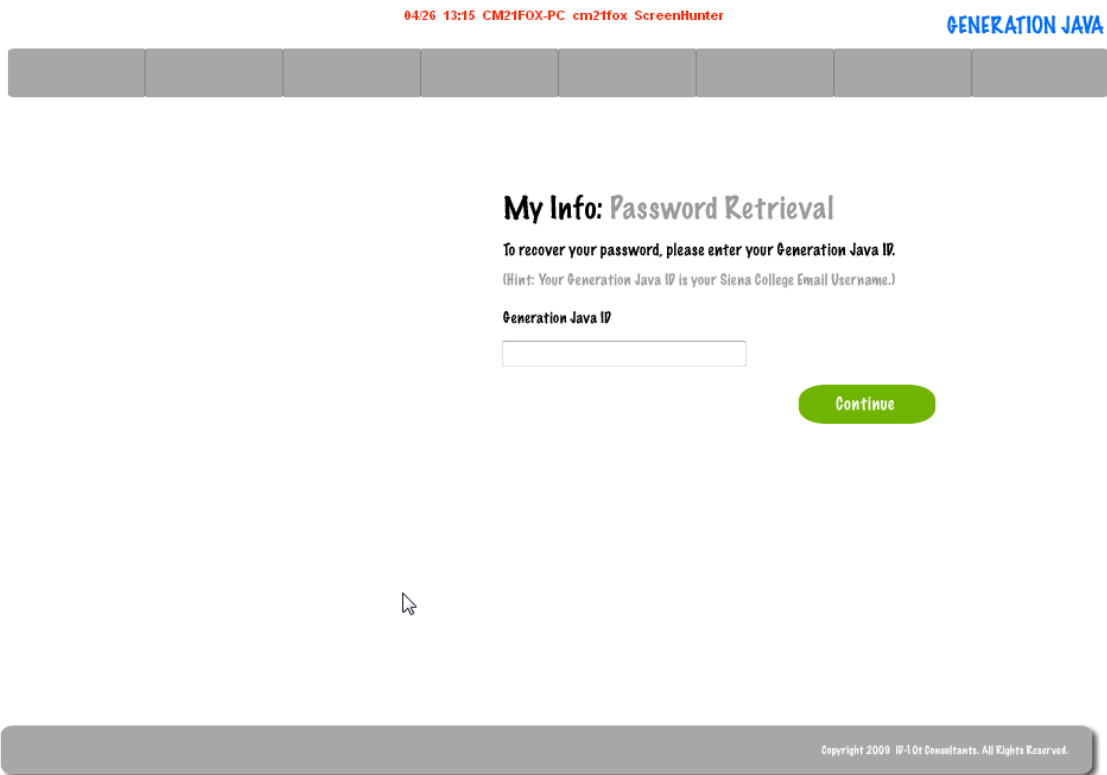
04/26 13:15 CM21FOX-PC cm21fox ScreenHunter

GENERATION JAVA

My Info: Password Retrieval

To recover your password, please enter your Generation Java ID.

(Hint: Your Generation Java ID is your Siena College Email Username.)

Generation Java ID

Continue

Copyright 2009 10-1 Ot Consultants. All Rights Reserved.